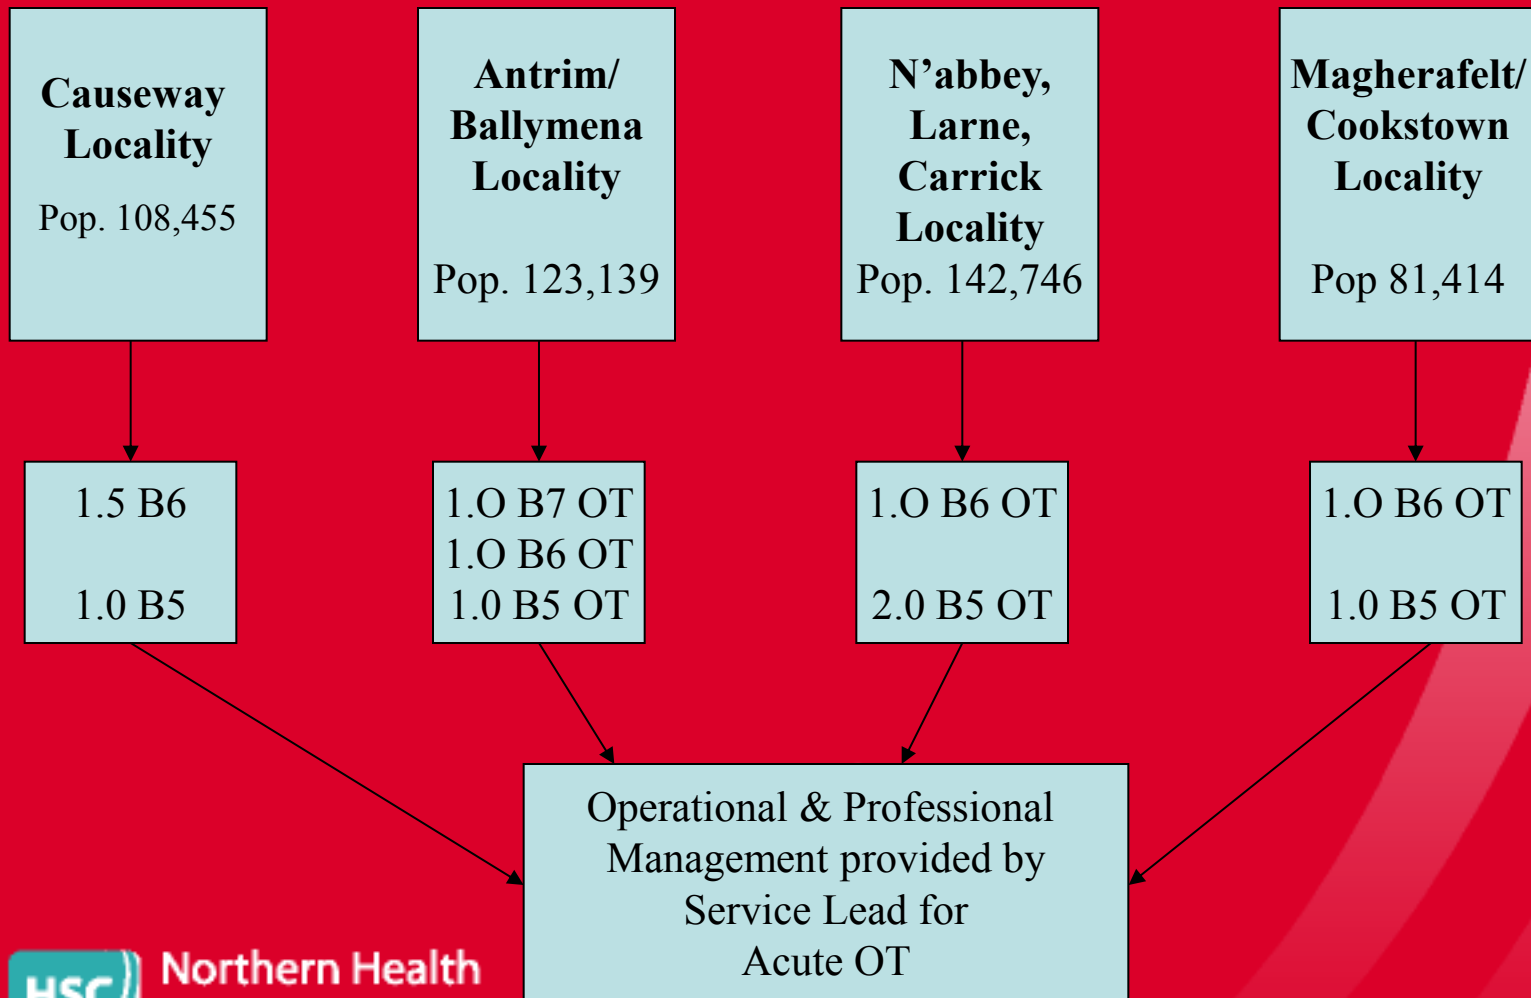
Causeway Locality

Pop. 108,455

Antrim/ Ballymena Locality

Pop. 123,139

N'abbey, Larne, Carrick Locality

Pop. 142,746

Magherafelt/ Cookstown Locality

Pop 81,414

1.5 B6

1.0 B5

1.O B7 OT
1.O B6 OT
1.0 B5 OT

1.O B6 OT

2.0 B5 OT

1.O B6 OT

1.0 B5 OT

Operational & Professional Management provided by Service Lead for Acute OT

HSC Northern Health